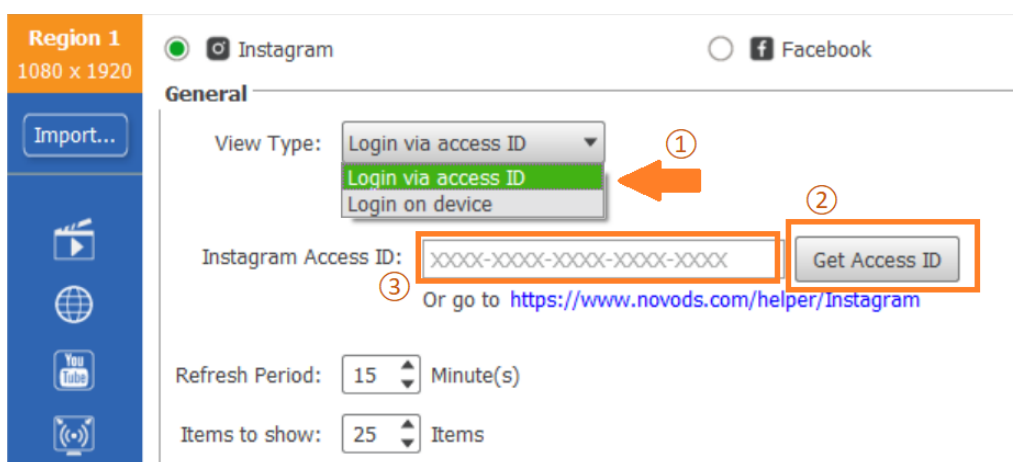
Region 1
1080 x 1920

Import...

Instagram

Facebook

General

View Type: Login via access ID

①

Login via access ID
Login on device

②

Instagram Access ID: XXXX-XXXX-XXXX-XXXX-XXXX Get Access ID

③

Or go to https://www.novods.com/helper/Instagram

Refresh Period: 15 Minute(s)

Items to show: 25 Items